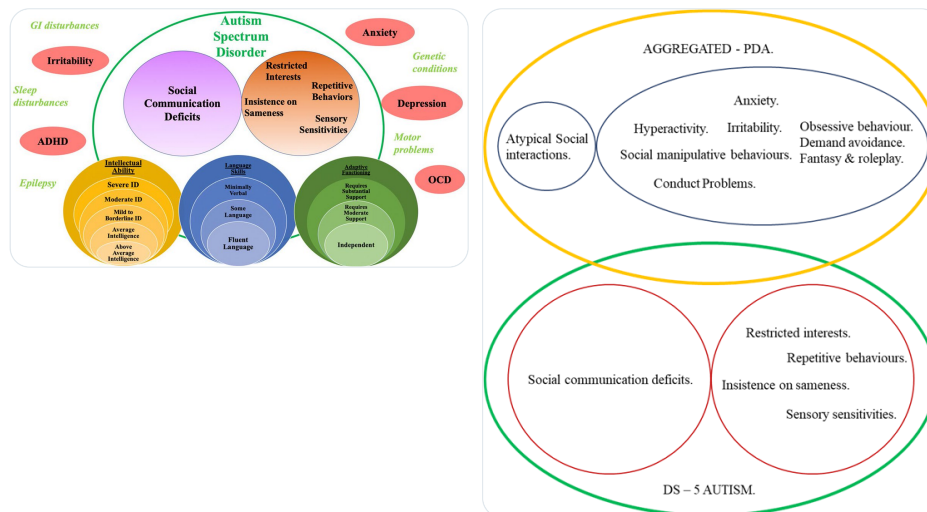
GI disturbances

Autism Spectrum Disorder

Anxiety

Irritability

Genetic conditions

Sleep disturbances

Social Communication Deficits

Restricted Interests

Repetitive Behaviors

Insistence on Sameness

Sensory Sensitivities

Depression

ADHD

Motor problems

Epilepsy

OCD

Intellectual Ability

Severe ID

Moderate ID

Mild to Borderline ID

Average Intelligence

Above Average Intelligence

Language Skills

Minimally Verbal

Some Language

Fluent Language

Adaptive Functioning

Requires Substantial Support

Requires Moderate Support

Independent

AGGREGATED - PDA.

Atypical Social interactions.

Anxiety.

Hyperactivity. Irritability.

Social manipulative behaviours.

Conduct Problems.

Obsessive behaviour.
Demand avoidance.
Fantasy & roleplay.

Social communication deficits.

Restricted interests.

Repetitive behaviours.

Insistence on sameness.

Sensory sensitivities.

DS – 5 AUTISM.